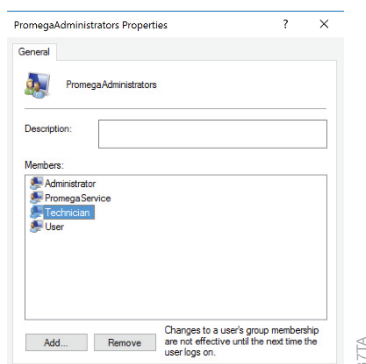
PromegaAdministrators Properties ? ×

General

PromegaAdministrators

Description:

Members:

Administrator
PromegaService
Technician
User

Add... Remove

Changes to a user's group membership are not effective until the next time the user logs on.

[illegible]7TA